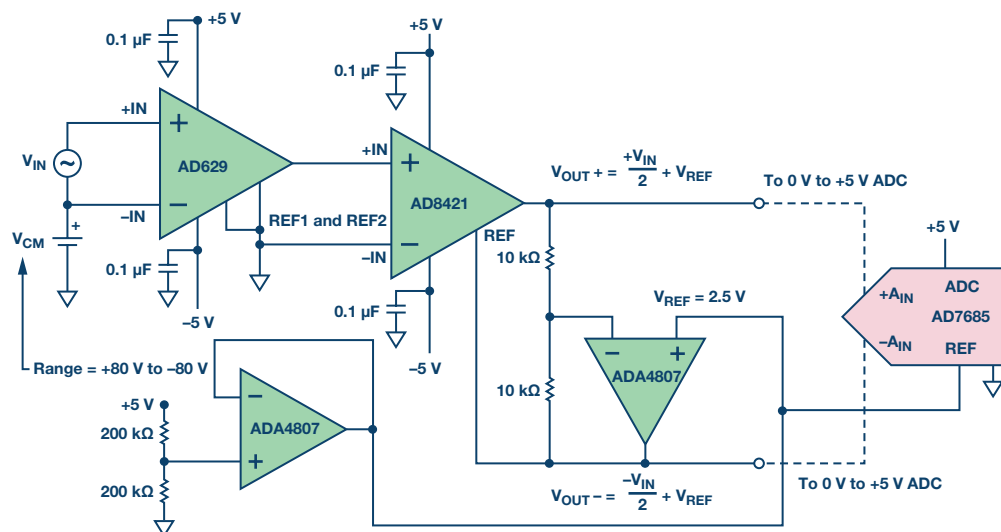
0.1 µF
+5 V
+IN
$V_{IN}$
AD629
–IN
+
$V_{CM}$
0.1 µF
–5 V
Range = +80 V to –80 V
+5 V
0.1 µF
+IN
AD8421
–IN
REF1 and REF2
0.1 µF
–5 V
REF
$V_{OUT}+ = \frac{+V_{IN}}{2} + V_{REF}$
To 0 V to +5 V ADC
10 kΩ
10 kΩ
$V_{REF}$ = 2.5 V
ADA4807
+5 V
200 kΩ
200 kΩ
ADA4807
$V_{OUT}- = \frac{-V_{IN}}{2} + V_{REF}$
To 0 V to +5 V ADC
+5 V
$+A_{IN}$
ADC
AD7685
$-A_{IN}$
REF